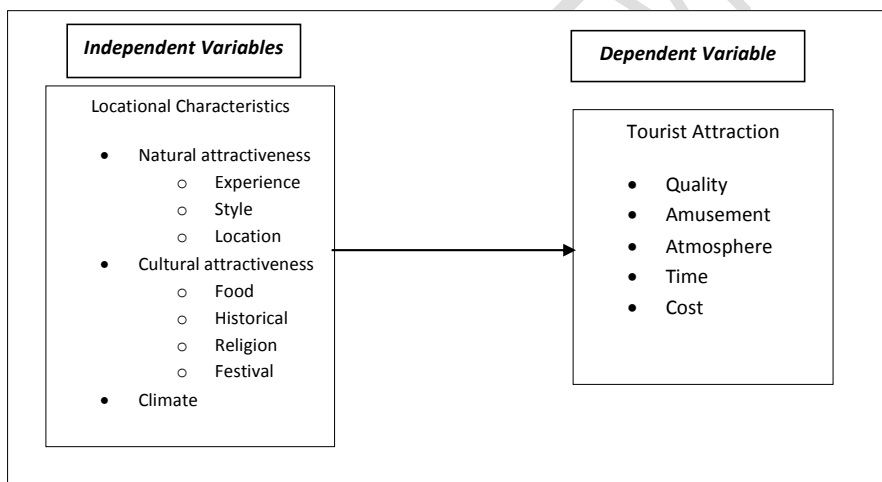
*Independent Variables*

Locational Characteristics

- Natural attractiveness
  - Experience
  - Style
  - Location
- Cultural attractiveness
  - Food
  - Historical
  - Religion
  - Festival
- Climate

*Dependent Variable*

Tourist Attraction

- Quality
- Amusement
- Atmosphere
- Time
- Cost